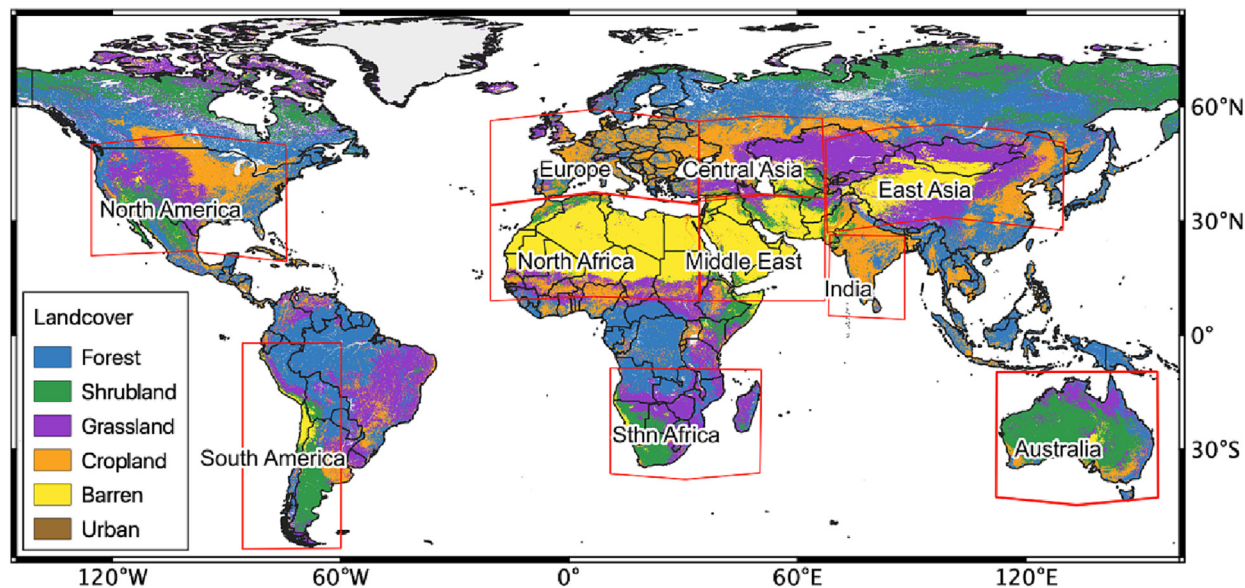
60°N
30°N
0°
30°S
Europe
Central Asia
East Asia
North America
North Africa
Middle East
India
Sthn Africa
Australia
South America
Landcover
Forest
Shrubland
Grassland
Cropland
Barren
Urban
120°W
60°W
0°
60°E
120°E